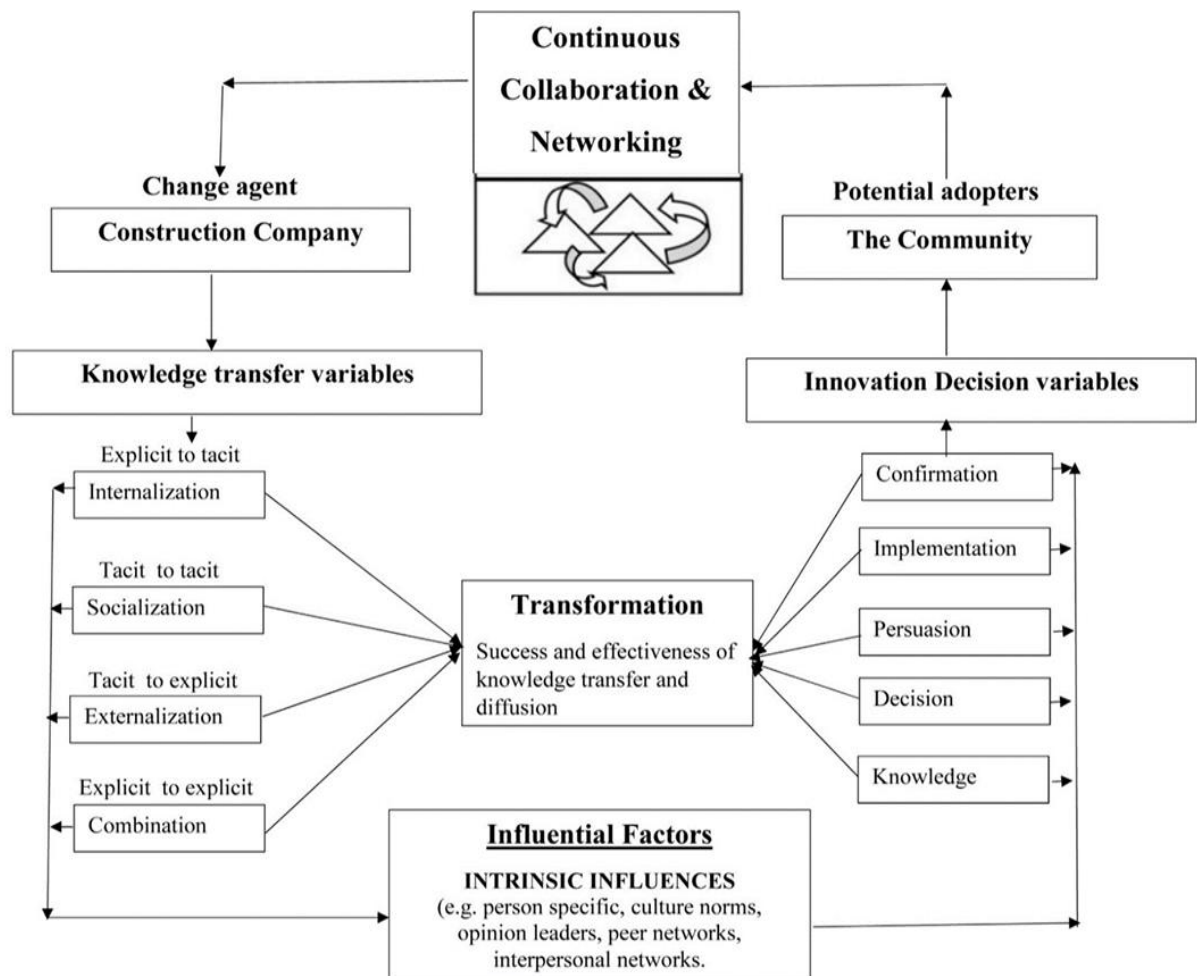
Continuous Collaboration & Networking

Change agent

Construction Company

Potential adopters

The Community

Knowledge transfer variables

Innovation Decision variables

Explicit to tacit

Internalization

Tacit to tacit

Socialization

Tacit to explicit

Externalization

Explicit to explicit

Combination

Transformation

Success and effectiveness of knowledge transfer and diffusion

Confirmation

Implementation

Persuasion

Decision

Knowledge

Influential Factors

INTRINSIC INFLUENCES

(e.g. person specific, culture norms, opinion leaders, peer networks, interpersonal networks.